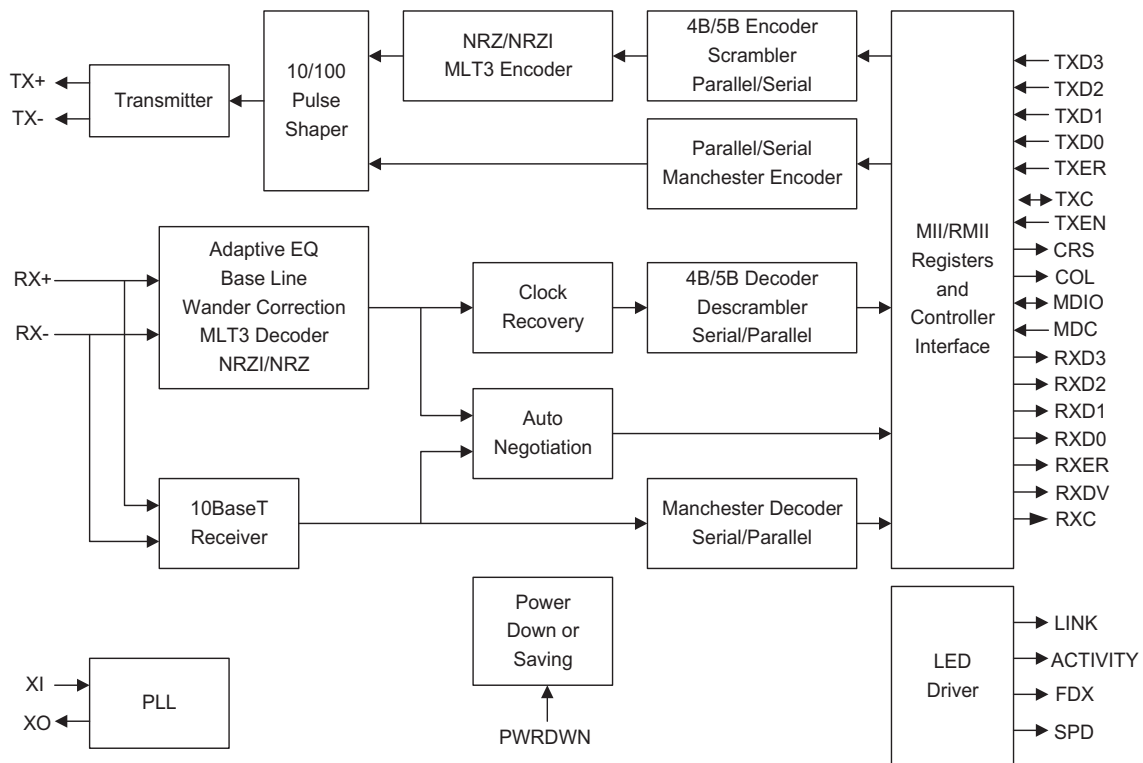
TX+
TX-
Transmitter
10/100 Pulse Shaper
NRZ/NRZI MLT3 Encoder
4B/5B Encoder Scrambler Parallel/Serial
Parallel/Serial Manchester Encoder
MII/RMII Registers and Controller Interface
TXD3
TXD2
TXD1
TXD0
TXER
TXC
TXEN
CRS
COL
MDIO
MDC
RXD3
RXD2
RXD1
RXD0
RXER
RXDV
RXC
RX+
RX-
Adaptive EQ Base Line Wander Correction MLT3 Decoder NRZI/NRZ
Clock Recovery
4B/5B Decoder Descrambler Serial/Parallel
Auto Negotiation
10BaseT Receiver
Manchester Decoder Serial/Parallel
Power Down or Saving
PWRDWN
XI
XO
PLL
LED Driver
LINK
ACTIVITY
FDX
SPD